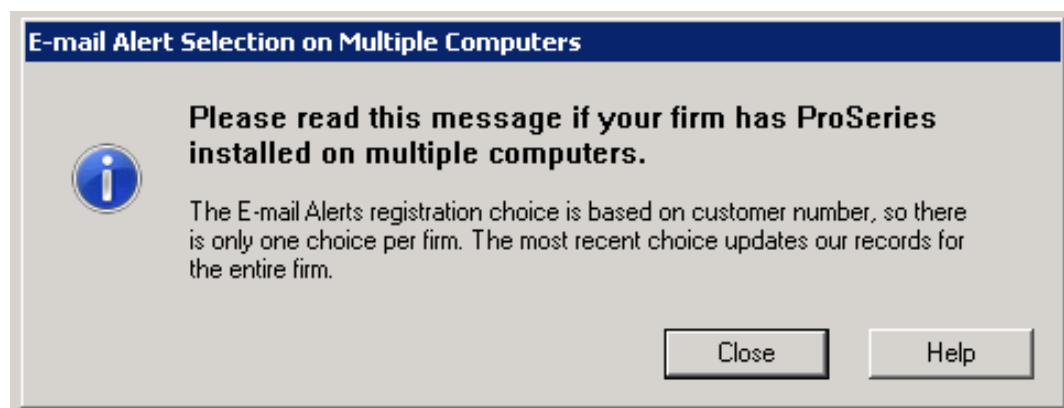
E-mail Alert Selection on Multiple Computers

Please read this message if your firm has ProSeries installed on multiple computers.

The E-mail Alerts registration choice is based on customer number, so there is only one choice per firm. The most recent choice updates our records for the entire firm.

Close

Help